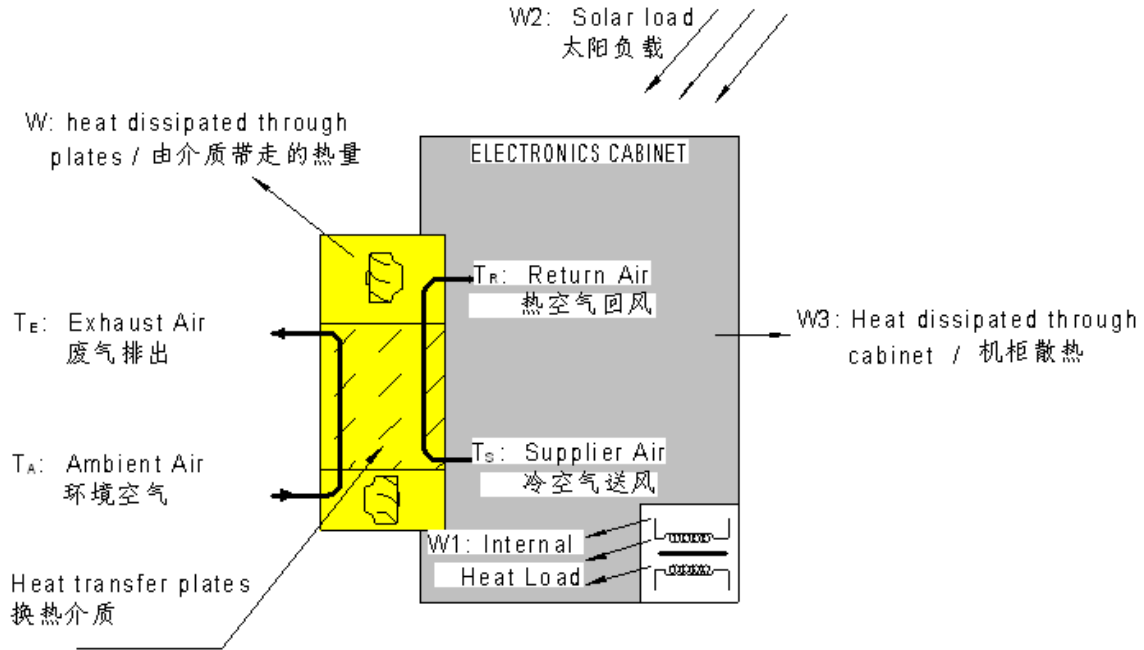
W2: Solar load
太阳负载

W: heat dissipated through plates / 由介质带走的热量

ELECTRONICS CABINET

$T_R$: Return Air
热空气回风

$T_E$: Exhaust Air
废气排出

W3: Heat dissipated through cabinet / 机柜散热

$T_S$: Supplier Air
冷空气送风

$T_A$: Ambient Air
环境空气

W1: Internal
Heat Load

Heat transfer plates
换热介质